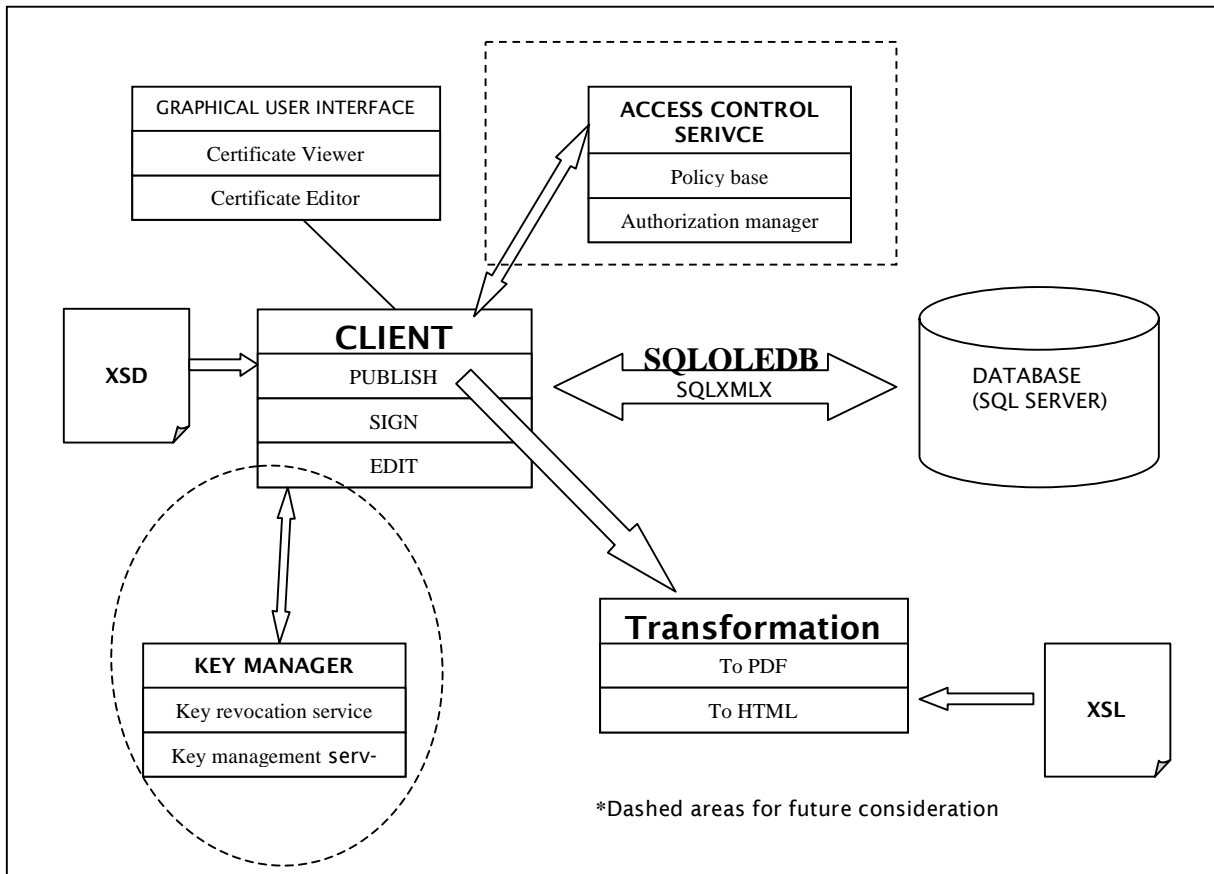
GRAPHICAL USER INTERFACE
Certificate Viewer
Certificate Editor

ACCESS CONTROL SERIVCE
Policy base
Authorization manager

XSD

CLIENT
PUBLISH
SIGN
EDIT

SQLOLEDB
SQLXMLX

DATABASE
(SQL SERVER)

KEY MANAGER
Key revocation service
Key management serv-

Transformation
To PDF
To HTML

XSL

*Dashed areas for future consideration